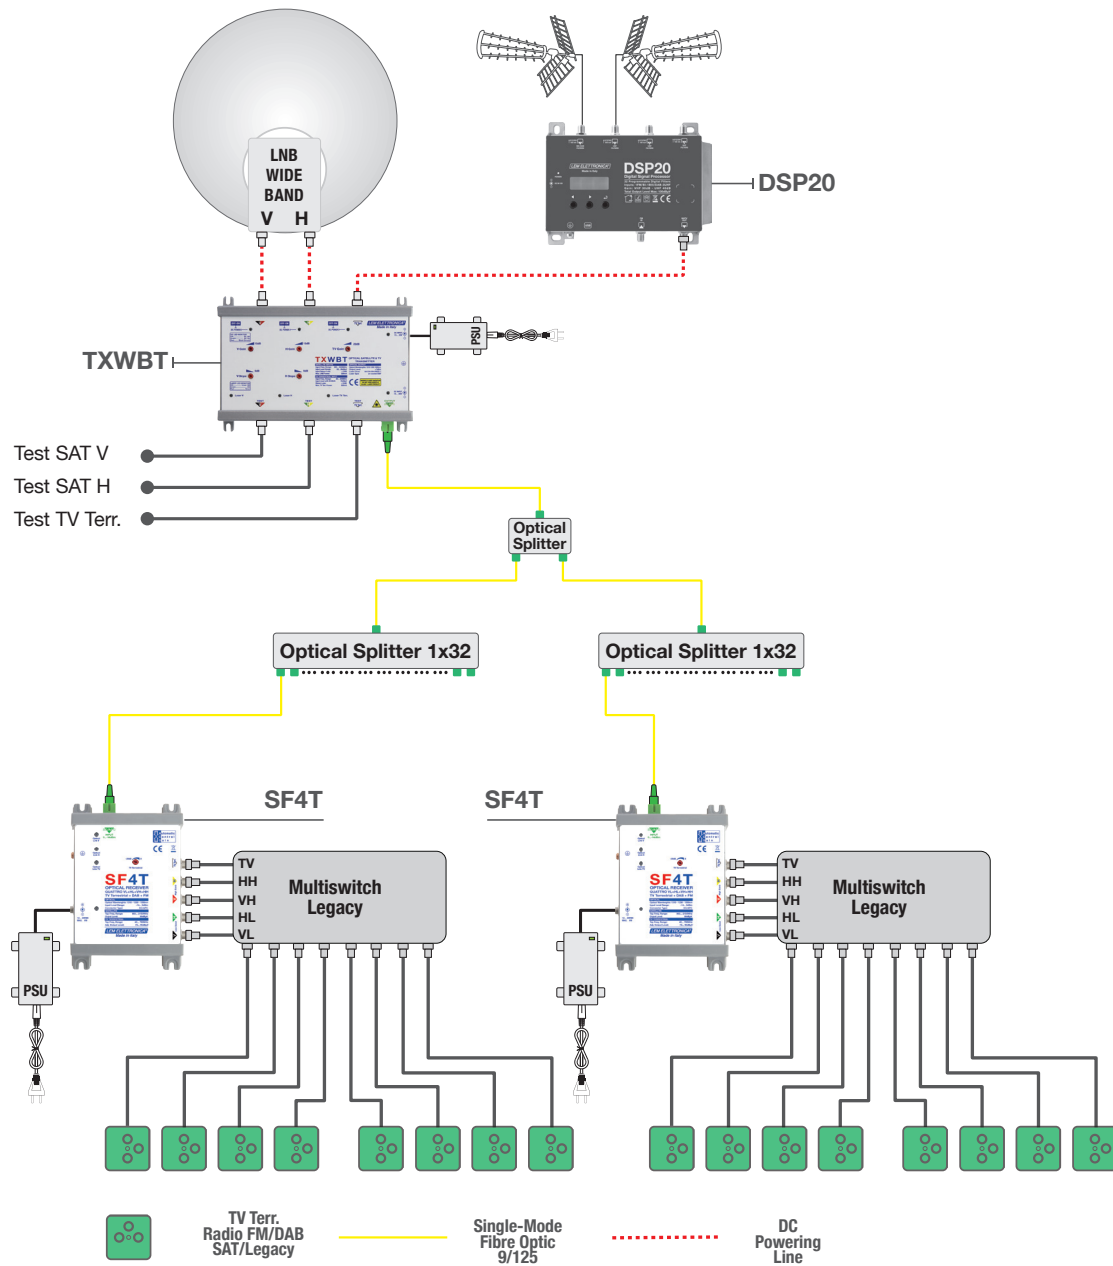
LNB
WIDE
BAND
V H

DSP20

DSP20

TXWBT

PSU

Test SAT V
Test SAT H
Test TV Terr.

Optical Splitter

Optical Splitter 1x32

Optical Splitter 1x32

SF4T

SF4T

SF4T

SF4T

TV
HH
VH
HL
VL

Multiswitch Legacy

TV
HH
VH
HL
VL

Multiswitch Legacy

PSU

PSU

TV Terr.
Radio FM/DAB
SAT/Legacy

Single-Mode
Fibre Optic
9/125

DC
Powering
Line